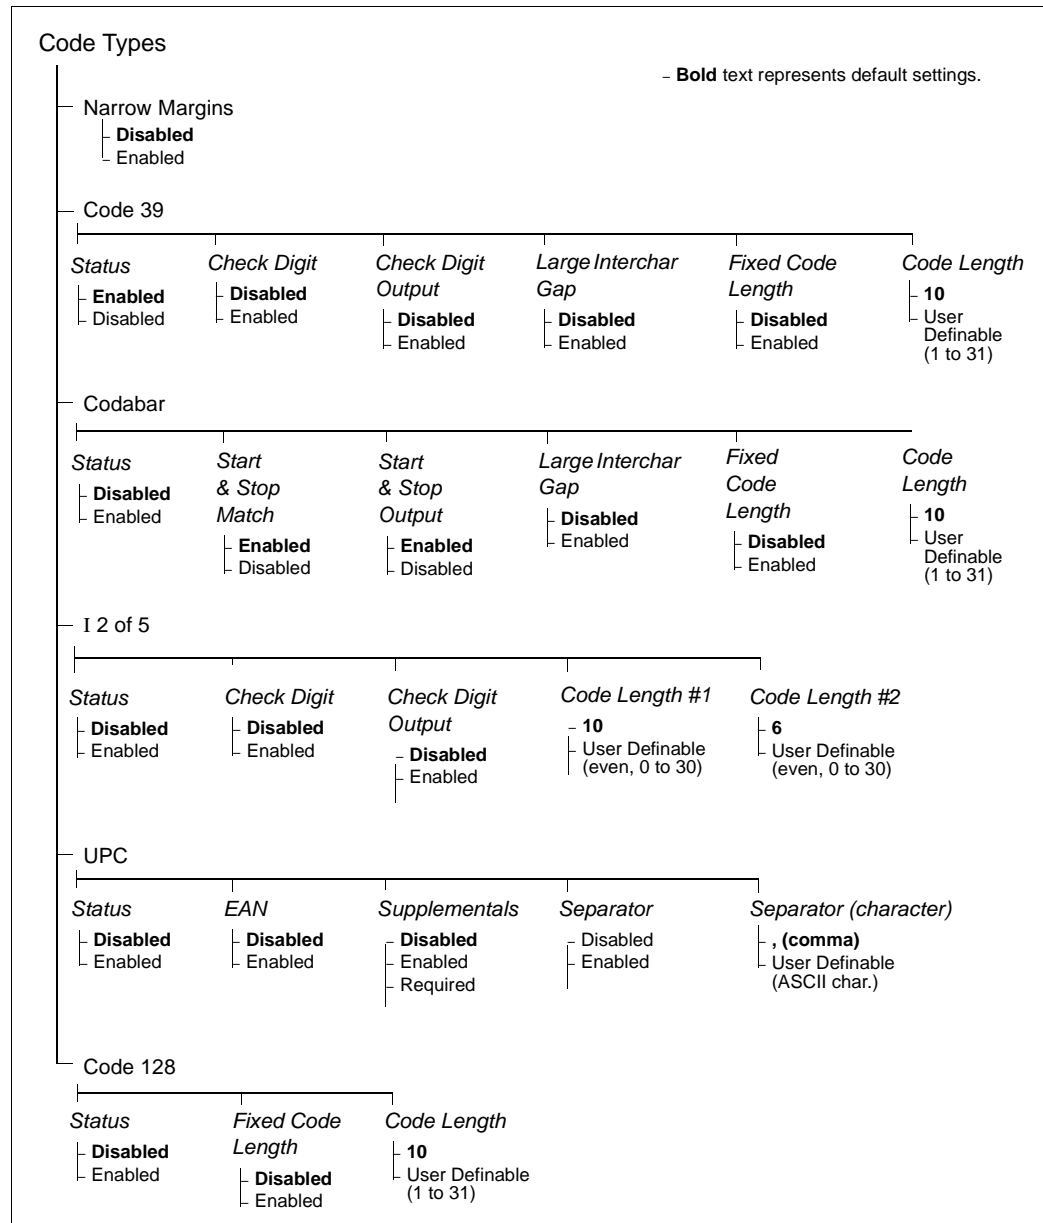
Code Types

– Bold text represents default settings.

Narrow Margins
Disabled
Enabled

Code 39

Status
Enabled
Disabled

Check Digit
Disabled
Enabled

Check Digit Output
Disabled
Enabled

Large Interchar Gap
Disabled
Enabled

Fixed Code Length
Disabled
Enabled

Code Length
10
User Definable (1 to 31)

Codabar

Status
Disabled
Enabled

Start & Stop Match
Enabled
Disabled

Start & Stop Output
Enabled
Disabled

Large Interchar Gap
Disabled
Enabled

Fixed Code Length
Disabled
Enabled

Code Length
10
User Definable (1 to 31)

I 2 of 5

Status
Disabled
Enabled

Check Digit
Disabled
Enabled

Check Digit Output
Disabled
Enabled

Code Length #1
10
User Definable (even, 0 to 30)

Code Length #2
6
User Definable (even, 0 to 30)

UPC

Status
Disabled
Enabled

EAN
Disabled
Enabled

Supplementals
Disabled
Enabled
Required

Separator
Disabled
Enabled

Separator (character)
, (comma)
User Definable (ASCII char.)

Code 128

Status
Disabled
Enabled

Fixed Code Length
Disabled
Enabled

Code Length
10
User Definable (1 to 31)